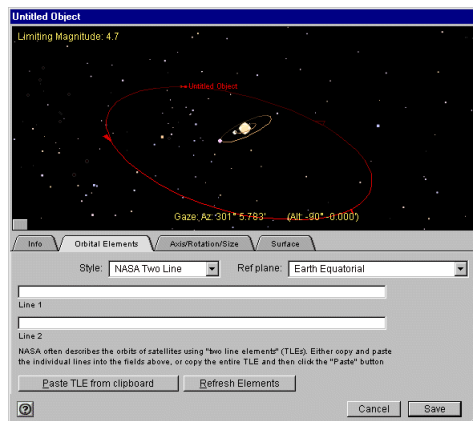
Untitled Object

Limiting Magnitude: 4.7

Untitled Object

Gaze: Az: 301° 5.783' (Alt: -90° 0.000')

Info | Orbital Elements | Axis/Rotation/Size | Surface

Style: NASA Two Line

Ref plane: Earth Equatorial

Line 1

Line 2

NASA often describes the orbits of satellites using "two line elements" (TLEs). Either copy and paste the individual lines into the fields above, or copy the entire TLE and then click the "Paste" button

Paste TLE from clipboard

Refresh Elements

?

Cancel

Save